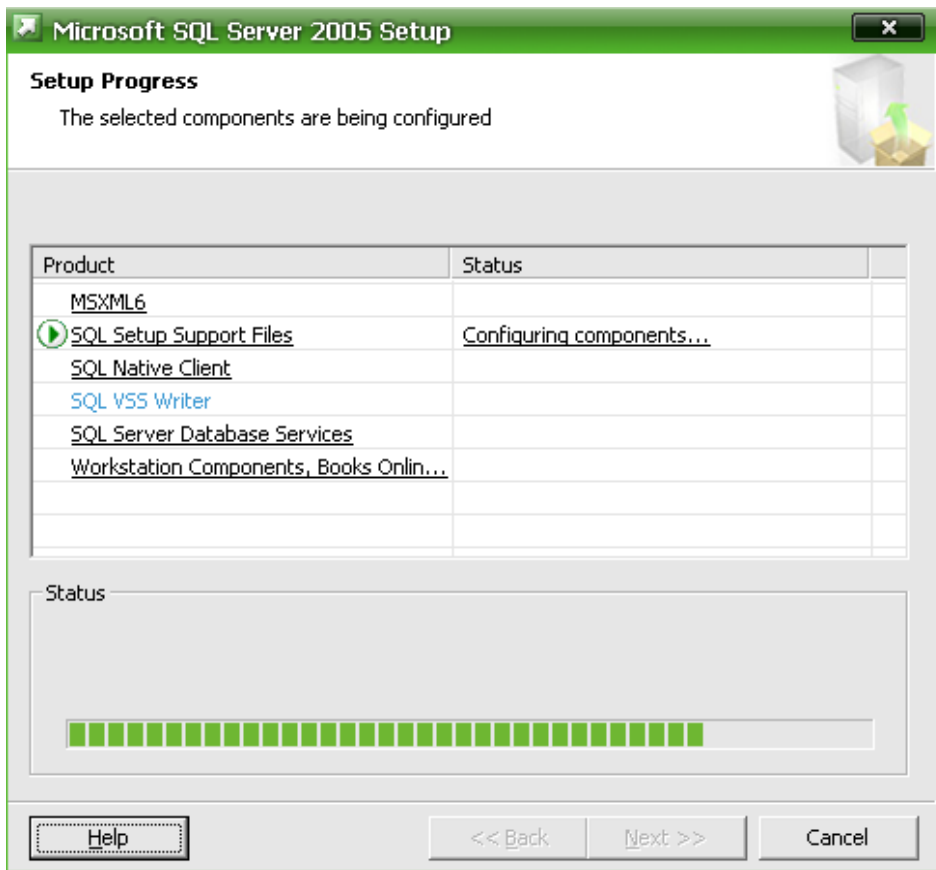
Microsoft SQL Server 2005 Setup

Setup Progress

The selected components are being configured

| Product | Status |
|---|---|
| MSXML6 | |
| SQL Setup Support Files | Configuring components... |
| SQL Native Client | |
| SQL VSS Writer | |
| SQL Server Database Services | |
| Workstation Components, Books Onlin... | |

Status

Help

<< Back

Next >>

Cancel